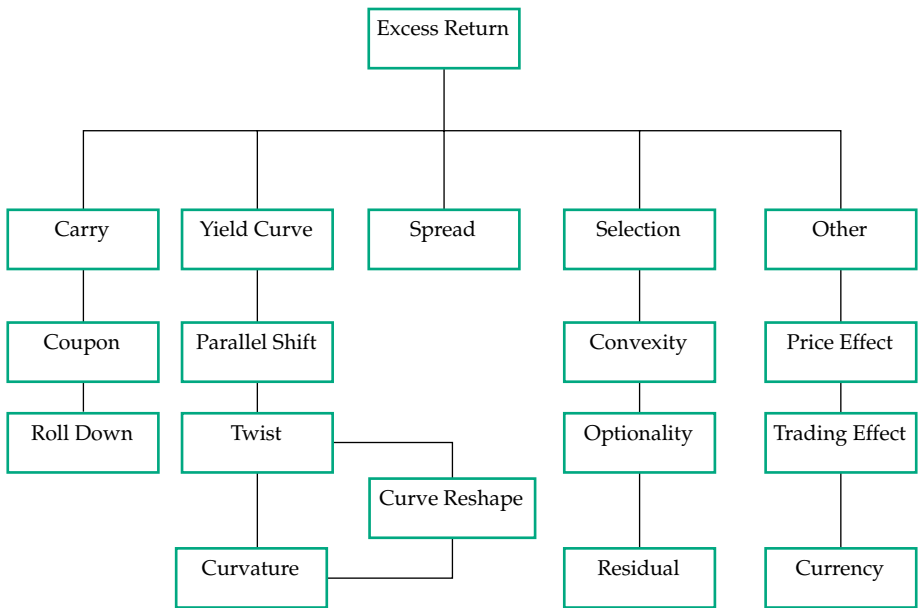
Excess Return

Carry

Coupon

Roll Down

Yield Curve

Parallel Shift

Twist

Curvature

Curve Reshape

Spread

Selection

Convexity

Optionality

Residual

Other

Price Effect

Trading Effect

Currency